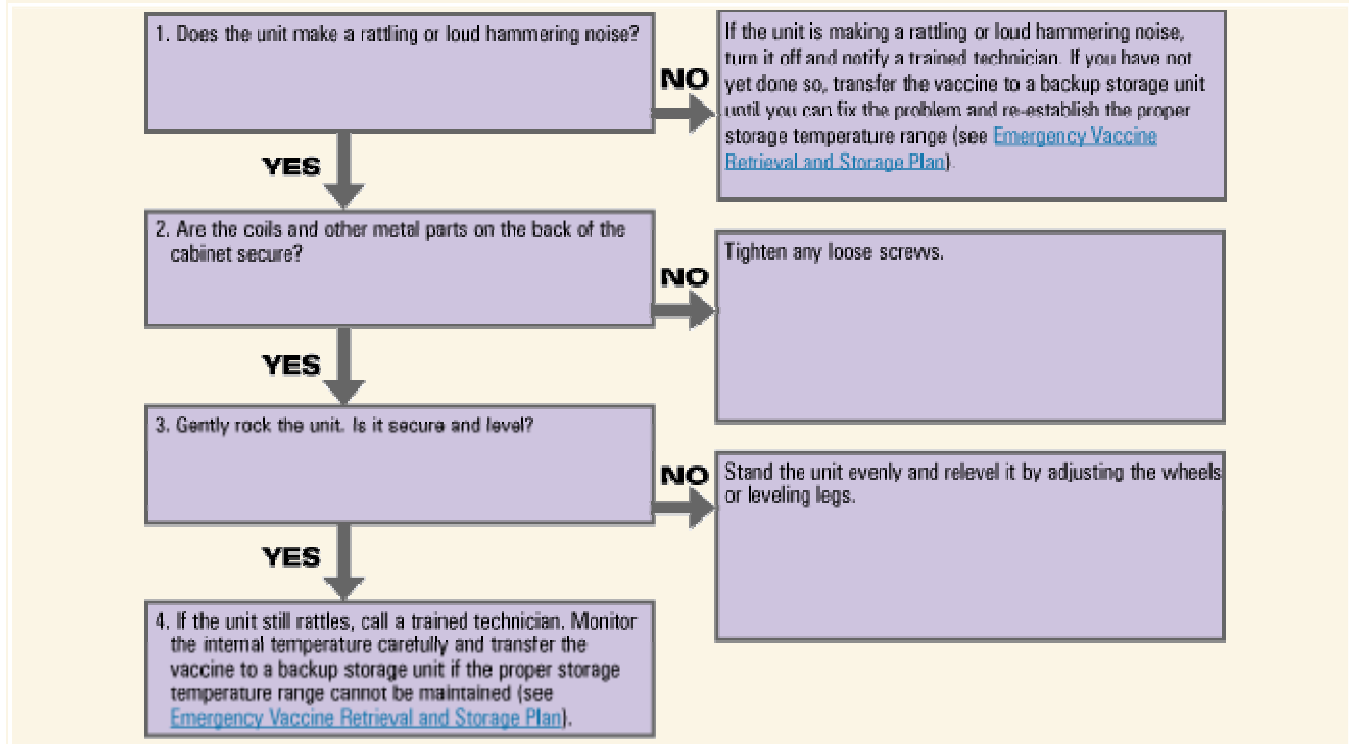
1. Does the unit make a rattling or loud hammering noise?

NO

If the unit is making a rattling or loud hammering noise, turn it off and notify a trained technician. If you have not yet done so, transfer the vaccine to a backup storage unit until you can fix the problem and re-establish the proper storage temperature range (see Emergency Vaccine Retrieval and Storage Plan).

YES

2. Are the coils and other metal parts on the back of the cabinet secure?

NO

Tighten any loose screws.

YES

3. Gently rock the unit. Is it secure and level?

NO

Stand the unit evenly and relevel it by adjusting the wheels or leveling legs.

YES

4. If the unit still rattles, call a trained technician. Monitor the internal temperature carefully and transfer the vaccine to a backup storage unit if the proper storage temperature range cannot be maintained (see Emergency Vaccine Retrieval and Storage Plan).